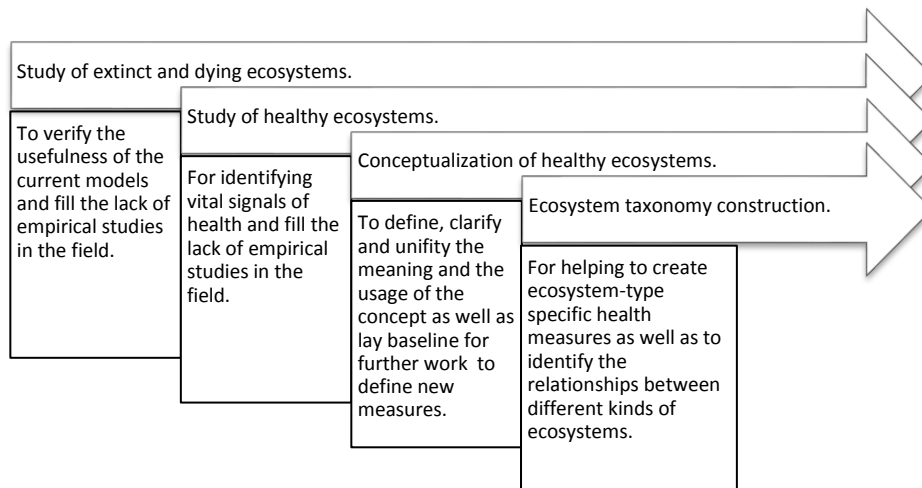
Study of extinct and dying ecosystems.

To verify the usefulness of the current models and fill the lack of empirical studies in the field.

Study of healthy ecosystems.

For identifying vital signals of health and fill the lack of empirical studies in the field.

Conceptualization of healthy ecosystems.

To define, clarify and unifity the meaning and the usage of the concept as well as lay baseline for further work to define new measures.

Ecosystem taxonomy construction.

For helping to create ecosystem-type specific health measures as well as to identify the relationships between different kinds of ecosystems.